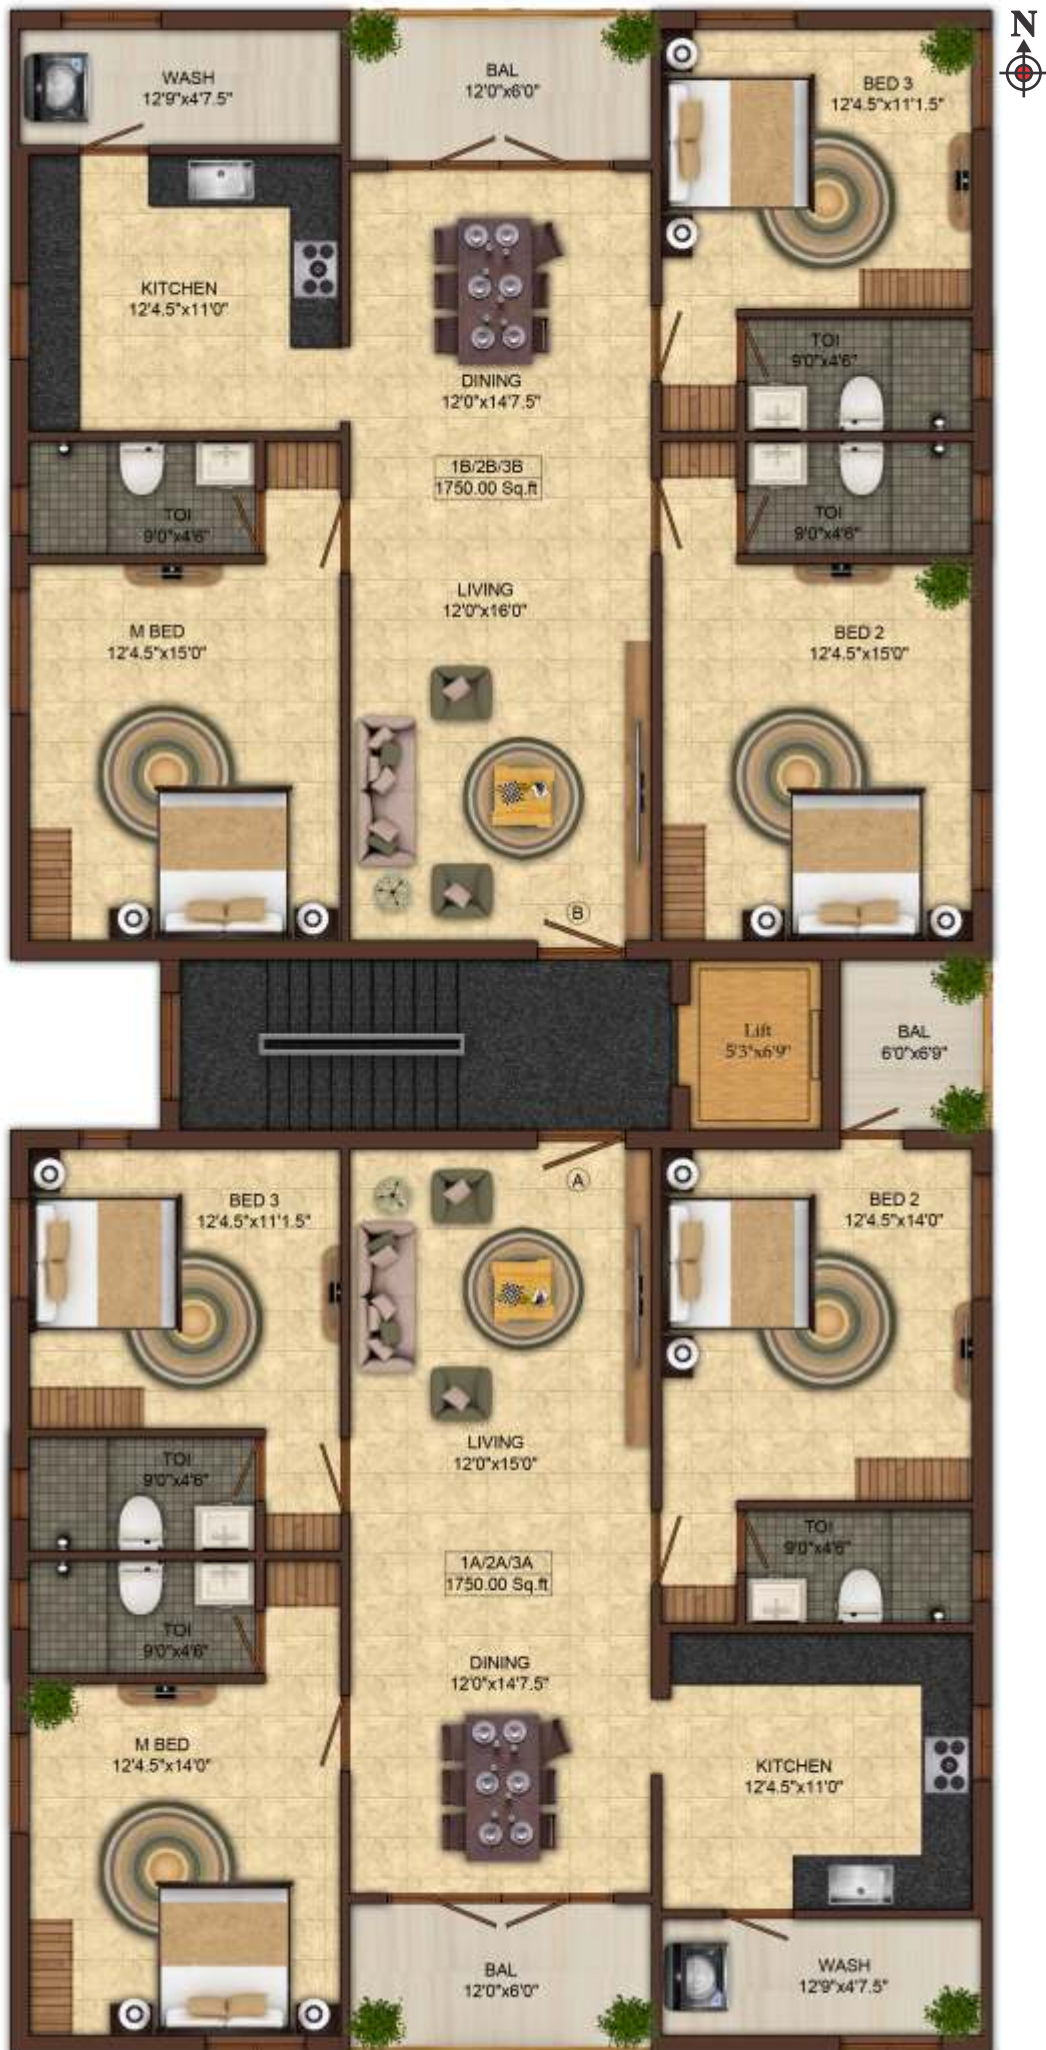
N

WASH
12'9"x4'7.5"

BAL
12'0"x6'0"

BED 3
12'4.5"x11'1.5"

KITCHEN
12'4.5"x11'0"

DINING
12'0"x14'7.5"

TOI
9'0"x4'6"

1B/2B/3B
1750.00 Sq.ft

TOI
9'0"x4'6"

TOI
9'0"x4'6"

LIVING
12'0"x16'0"

M BED
12'4.5"x15'0"

BED 2
12'4.5"x15'0"

B

Lift
5'3"x6'9"

BAL
6'0"x6'9"

BED 3
12'4.5"x11'1.5"

A

BED 2
12'4.5"x14'0"

TOI
9'0"x4'6"

LIVING
12'0"x15'0"

TOI
9'0"x4'6"

1A/2A/3A
1750.00 Sq.ft

TOI
9'0"x4'6"

DINING
12'0"x14'7.5"

M BED
12'4.5"x14'0"

KITCHEN
12'4.5"x11'0"

BAL
12'0"x6'0"

WASH
12'9"x4'7.5"